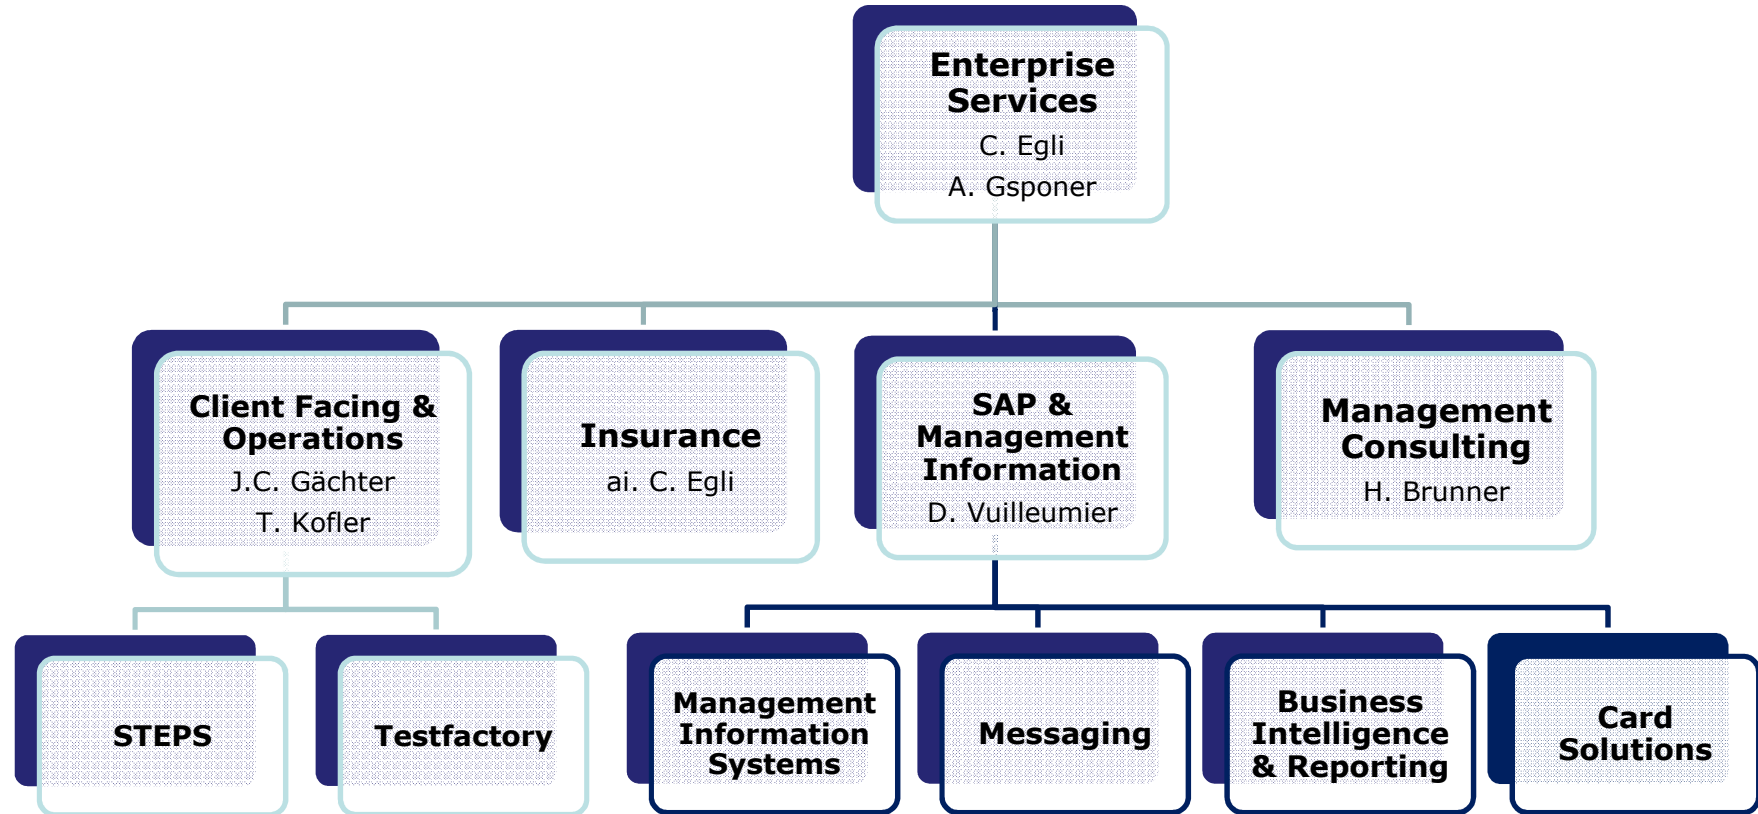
Enterprise Services
C. Egli
A. Gsponer

Client Facing & Operations
J.C. Gächter
T. Kofler

Insurance
ai. C. Egli

SAP & Management Information
D. Vuilleumier

Management Consulting
H. Brunner

STEPS

Testfactory

Management Information Systems

Messaging

Business Intelligence & Reporting

Card Solutions